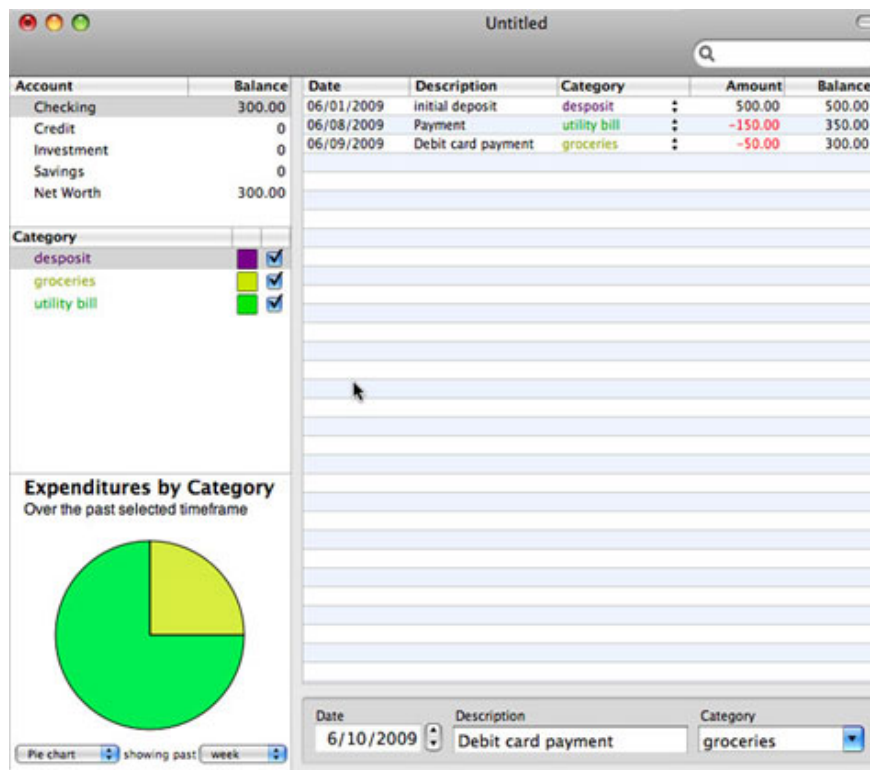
Untitled

| Account | Balance |
|---|---|
| Checking | 300.00 |
| Credit | 0 |
| Investment | 0 |
| Savings | 0 |
| Net Worth | 300.00 |

Category
desposit
groceries
utility bill

| Date | Description | Category | Amount | Balance |
|---|---|---|---|---|
| 06/01/2009 | initial deposit | desposit | 500.00 | 500.00 |
| 06/08/2009 | Payment | utility bill | -150.00 | 350.00 |
| 06/09/2009 | Debit card payment | groceries | -50.00 | 300.00 |

Expenditures by Category
Over the past selected timeframe

Pie chart showing past week

Date
6/10/2009
Description
Debit card payment
Category
groceries